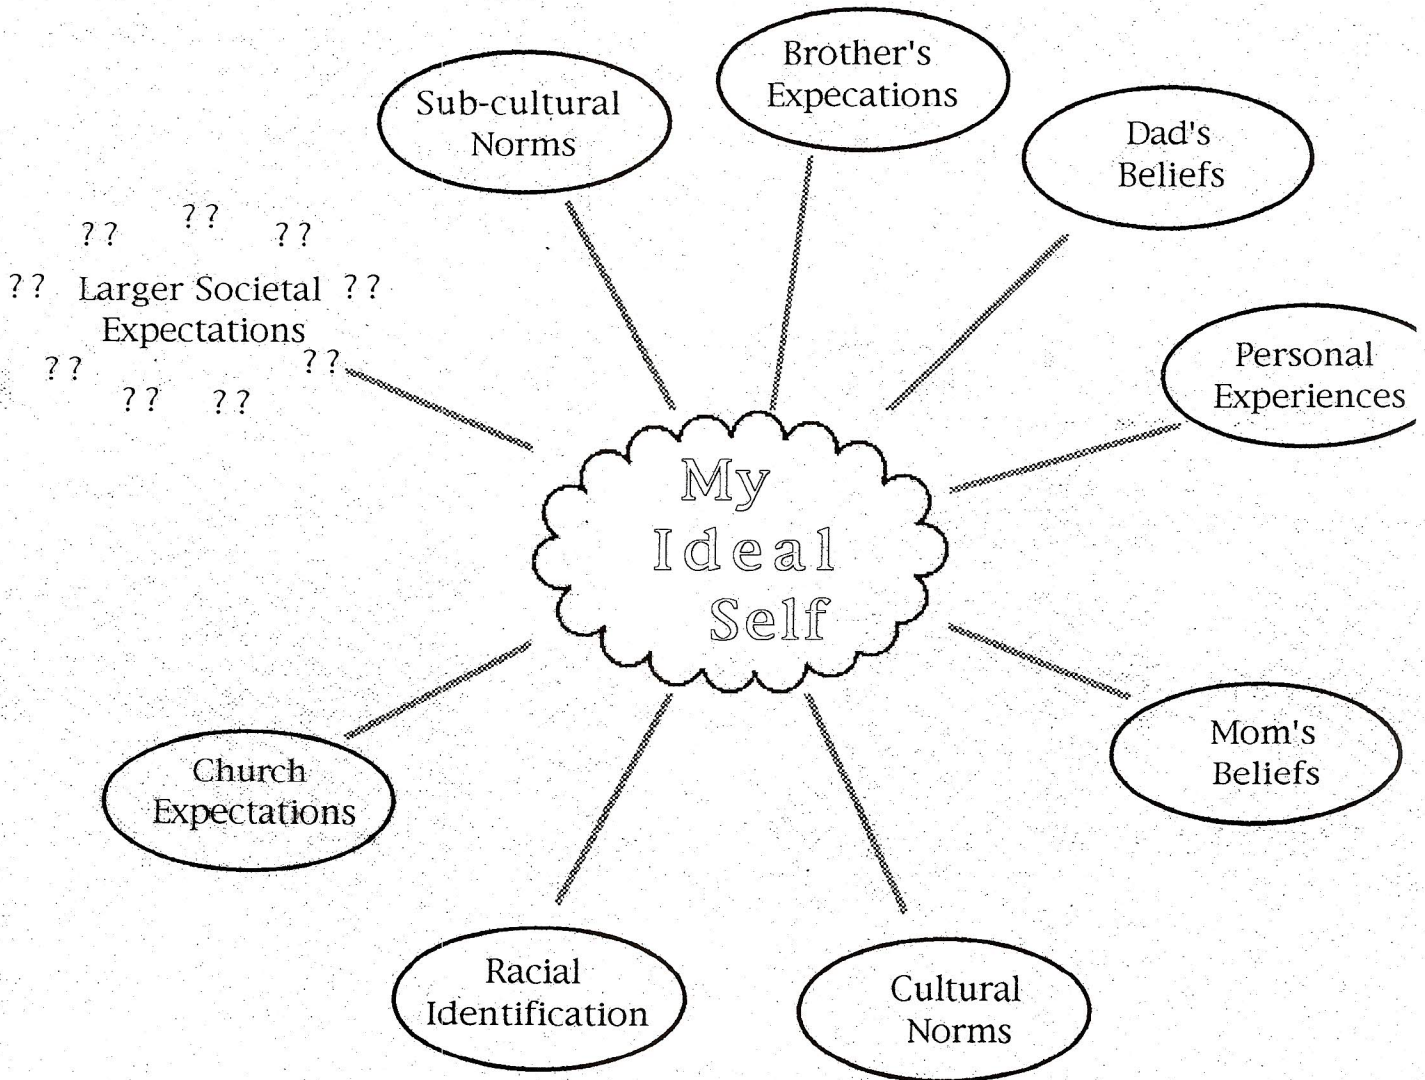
Sub-cultural Norms

Brother's Expecations

Dad's Beliefs

?? ?? ??

?? Larger Societal ?? Expectations

?? ??

?? ??

Personal Experiences

My Ideal Self

Mom's Beliefs

Church Expectations

Racial Identification

Cultural Norms